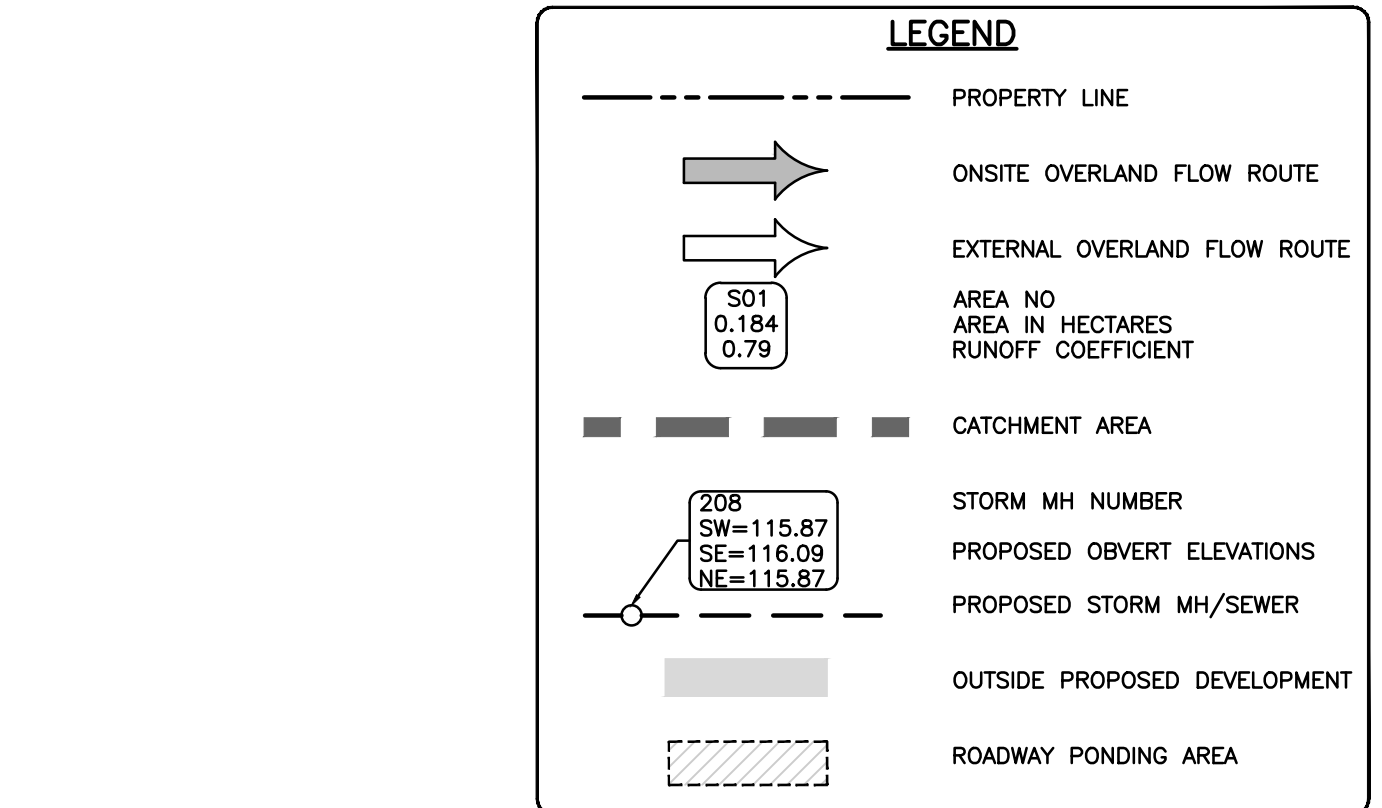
LEGEND

PROPERTY LINE

ONSITE OVERLAND FLOW ROUTE

EXTERNAL OVERLAND FLOW ROUTE

S01
0.184
0.79

AREA NO
AREA IN HECTARES
RUNOFF COEFFICIENT

CATCHMENT AREA

208
SW=115.87
SE=116.09
NE=115.87

STORM MH NUMBER

PROPOSED OBVERT ELEVATIONS

PROPOSED STORM MH/SEWER

OUTSIDE PROPOSED DEVELOPMENT

ROADWAY PONDING AREA